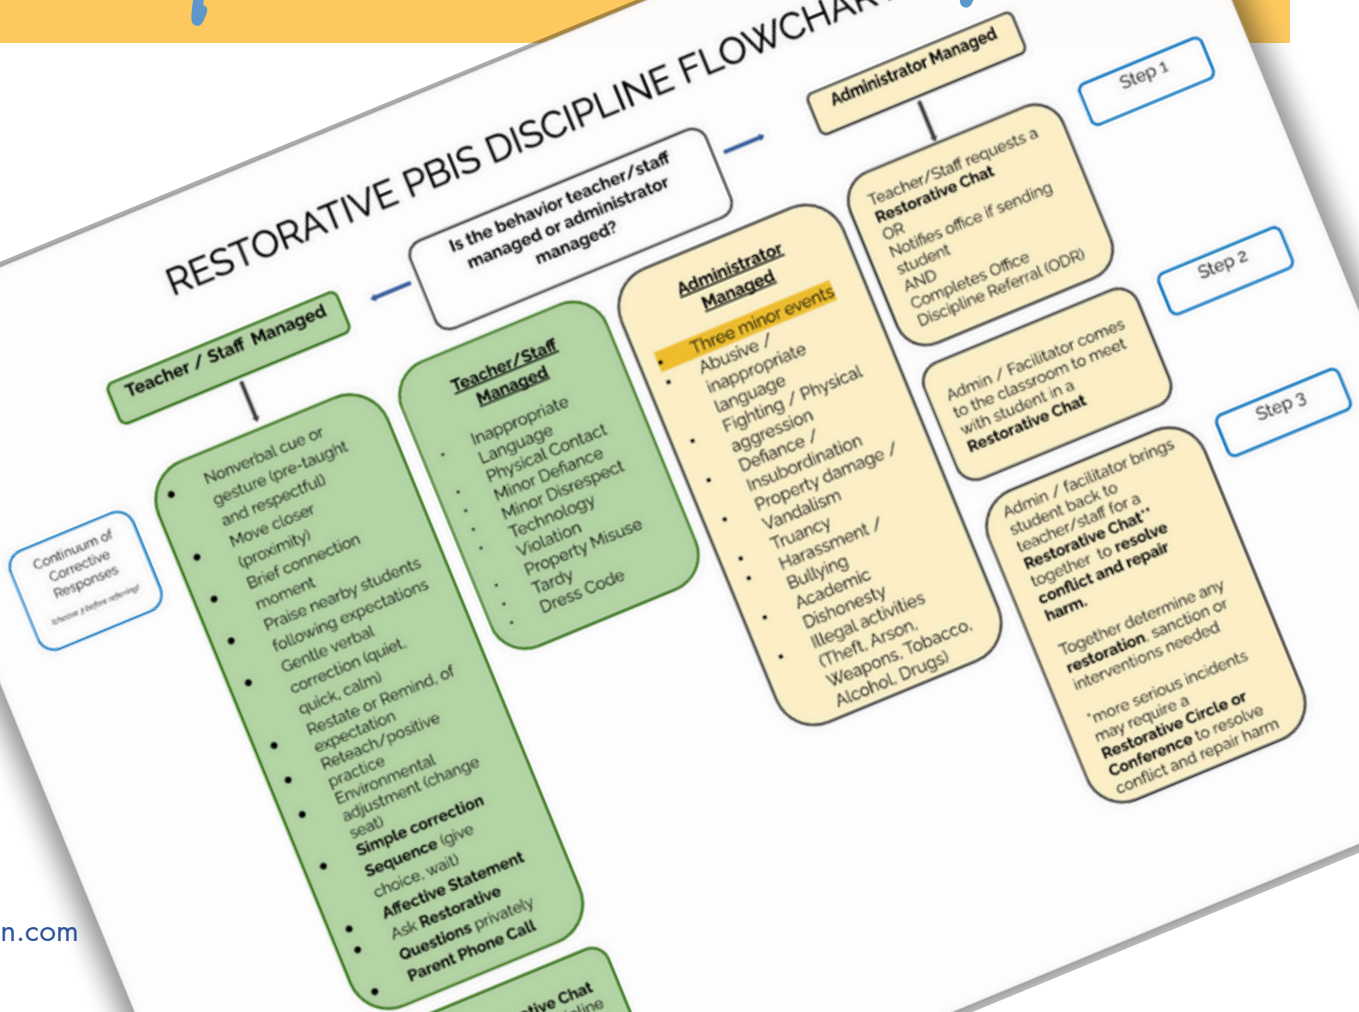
RESTORATIVE PBIS DISCIPLINE FLOWCHAR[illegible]

Is the behavior teacher/staff managed or administrator managed?

Teacher / Staff Managed

Administrator Managed

Step 1

Step 2

Step 3

Continuum of Corrective Responses
(choose 3 before referring)

- Nonverbal cue or gesture (pre-taught and respectful)
- Move closer (proximity)
- Brief connection moment
- Praise nearby students following expectations
- Gentle verbal correction (quiet, quick, calm)
- Restate or Remind of expectation
- Reteach/positive practice
- Environmental adjustment (change seat)
- **Simple correction**
- **Sequence** (give choice, wait)
- **Affective Statement**
- Ask **Restorative Questions** privately
- **Parent Phone Call**

Teacher/Staff Managed
- Inappropriate Language
- Physical Contact
- Minor Defiance
- Minor Disrespect
- Technology Violation
- Property Misuse
- Tardy
- Dress Code

Administrator Managed
- Three minor events
- Abusive / inappropriate language
- Fighting / Physical aggression
- Defiance / Insubordination
- Property damage / Vandalism
- Truancy
- Harassment / Bullying
- Academic Dishonesty
- Illegal activities (Theft, Arson, Weapons, Tobacco, Alcohol, Drugs)

Teacher/Staff requests a **Restorative Chat**
OR
Notifies office if sending student
AND
Completes Office Discipline Referral (ODR)

Admin / Facilitator comes to the classroom to meet with student in a **Restorative Chat**

Admin / facilitator brings student back to teacher/staff for a **Restorative Chat**" together to **resolve conflict and repair harm.**

Together determine any **restoration**, sanction or interventions needed

*more serious incidents may require a **Restorative Circle or Conference** to resolve conflict and repair harm

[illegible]tive Chat
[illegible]line

n.com